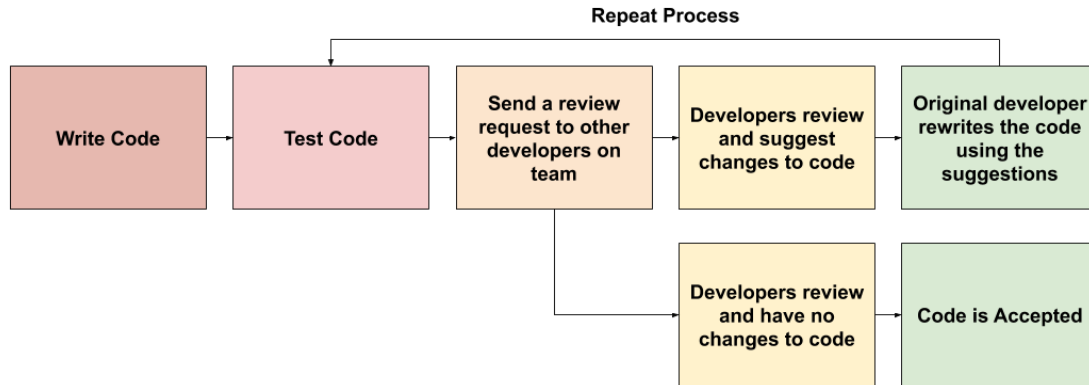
Repeat Process

Write Code

Test Code

Send a review request to other developers on team

Developers review and suggest changes to code

Original developer rewrites the code using the suggestions

Developers review and have no changes to code

Code is Accepted